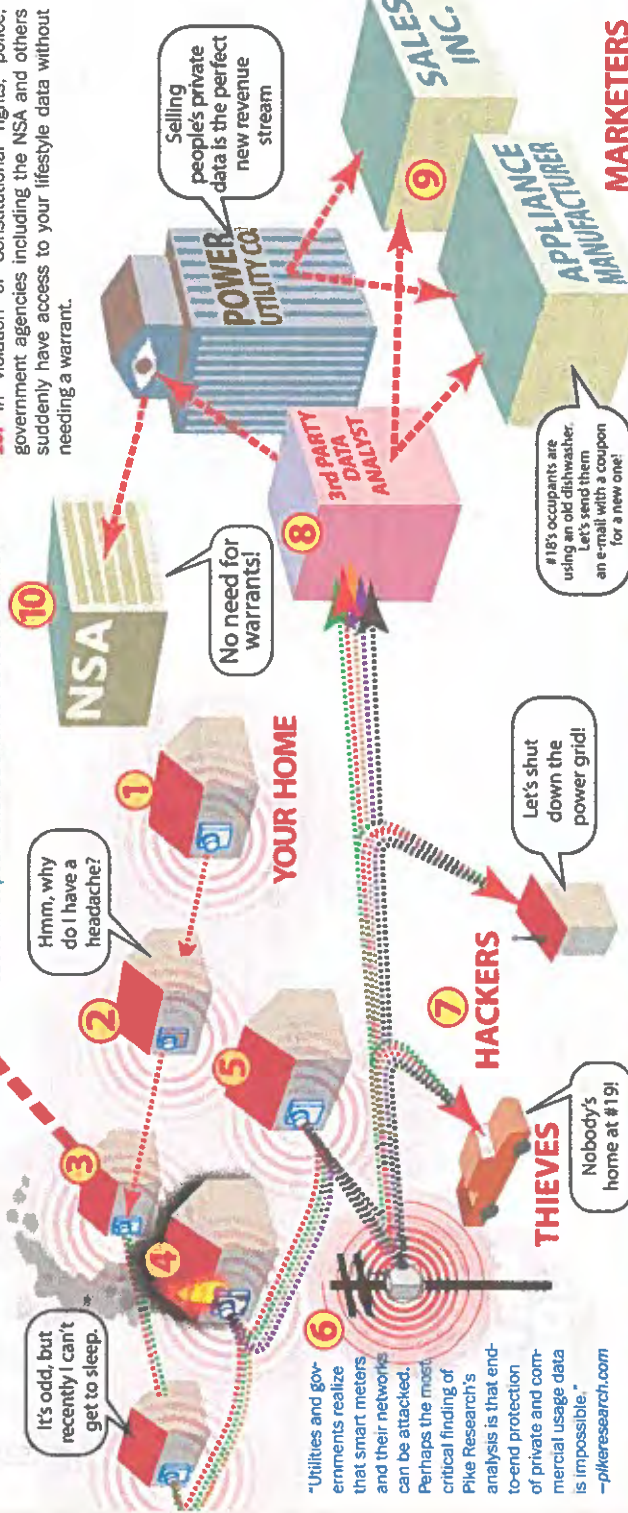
In violation of Constitutional rights, police, government agencies including the NSA and others suddenly have access to your lifestyle data without needing a warrant.

Selling people's private data is the perfect new revenue stream

SALES INC.

POWER UTILITY CO.

APPLIANCE MANUFACTURER

9

MARKETERS

3rd PARTY DATA ANALYST

8

#18's occupants are using an old dishwasher. Let's send them an e-mail with a coupon for a new one!

10

NSA

No need for warrants!

YOUR HOME

1

Hmm, why do I have a headache?

2

Let's shut down the power grid!

7

HACKERS

5

3

4

Nobody's home at #19!

THIEVES

It's odd, but recently I can't get to sleep.

6

"Utilities and governments realize that smart meters and their networks can be attacked. Perhaps the most critical finding of Pike Research's analysis is that end-to-end protection of private and commercial usage data is impossible."
–pikeresearch.com